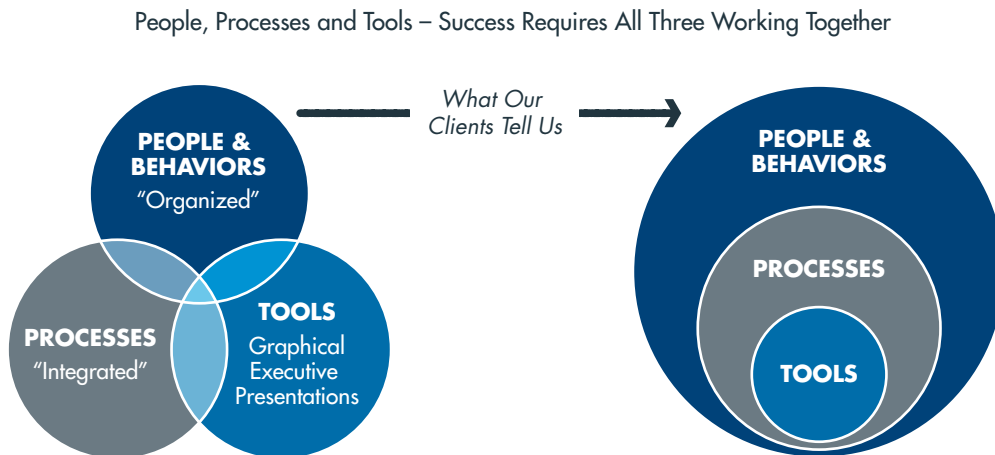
People, Processes and Tools – Success Requires All Three Working Together

PEOPLE & BEHAVIORS
"Organized"

PROCESSES
"Integrated"

TOOLS
Graphical Executive Presentations

What Our Clients Tell Us

PEOPLE & BEHAVIORS

PROCESSES

TOOLS